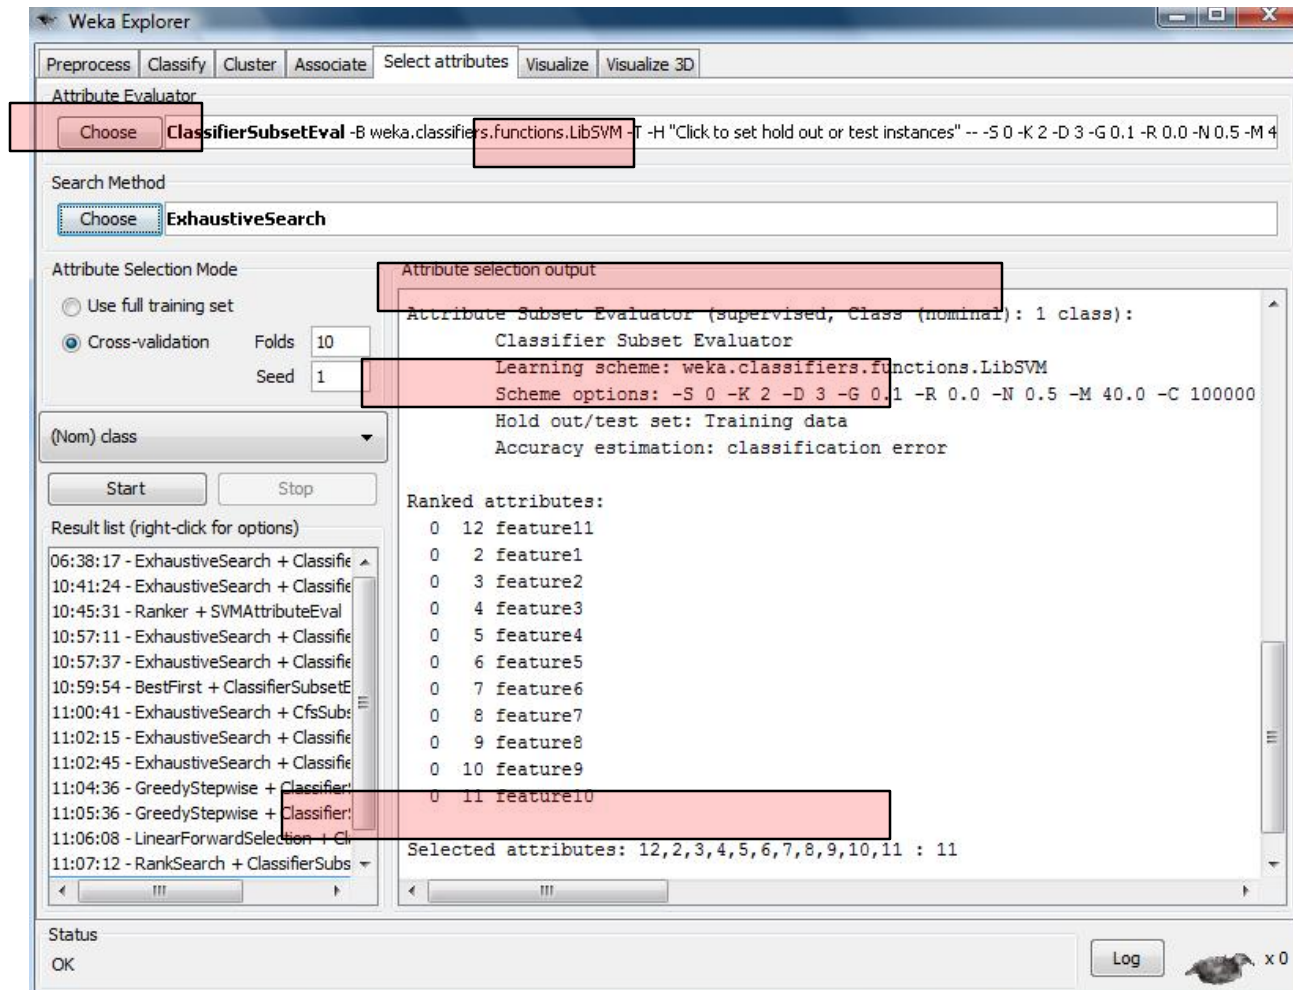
Weka Explorer

Preprocess | Classify | Cluster | Associate | Select attributes | Visualize | Visualize 3D

Attribute Evaluator

Choose ClassifierSubsetEval -B weka.classifiers.functions.LibSVM -T -H "Click to set hold out or test instances" -- -S 0 -K 2 -D 3 -G 0.1 -R 0.0 -N 0.5 -M 4

Search Method

Choose ExhaustiveSearch

Attribute Selection Mode

Use full training set

Cross-validation Folds 10

Seed 1

(Nom) class

Start Stop

Result list (right-click for options)

06:38:17 - ExhaustiveSearch + Classifie
10:41:24 - ExhaustiveSearch + Classifie
10:45:31 - Ranker + SVMAttributeEval
10:57:11 - ExhaustiveSearch + Classifie
10:57:37 - ExhaustiveSearch + Classifie
10:59:54 - BestFirst + ClassifierSubsetE
11:00:41 - ExhaustiveSearch + CfsSubs
11:02:15 - ExhaustiveSearch + Classifie
11:02:45 - ExhaustiveSearch + Classifie
11:04:36 - GreedyStepwise + Classifier:
11:05:36 - GreedyStepwise + Classifier:
11:06:08 - LinearForwardSelection + Cl
11:07:12 - RankSearch + ClassifierSubs

Attribute selection output

Attribute Subset Evaluator (supervised, Class (nominal): 1 class):
Classifier Subset Evaluator
Learning scheme: weka.classifiers.functions.LibSVM
Scheme options: -S 0 -K 2 -D 3 -G 0.1 -R 0.0 -N 0.5 -M 40.0 -C 100000
Hold out/test set: Training data
Accuracy estimation: classification error

Ranked attributes:
0 12 feature11
0 2 feature1
0 3 feature2
0 4 feature3
0 5 feature4
0 6 feature5
0 7 feature6
0 8 feature7
0 9 feature8
0 10 feature9
0 11 feature10

Selected attributes: 12,2,3,4,5,6,7,8,9,10,11 : 11

Status
OK

Log

x 0